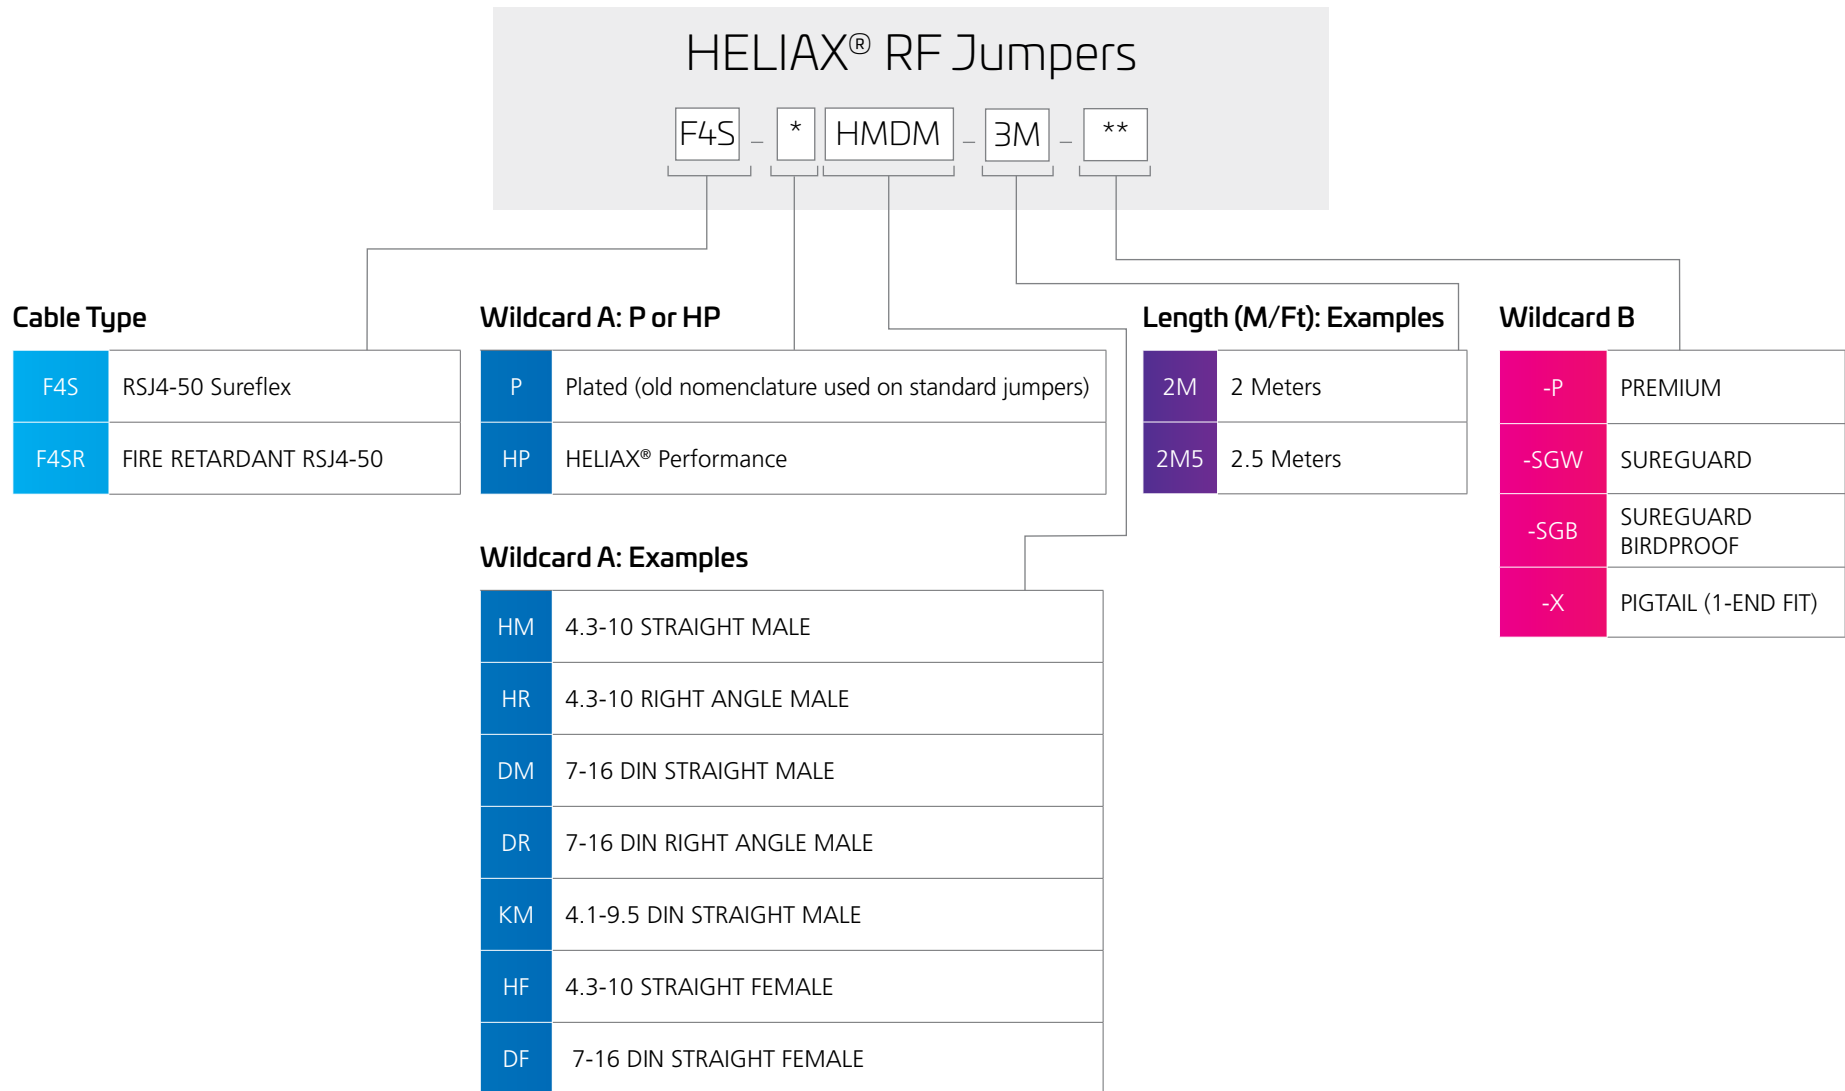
HELIAX® RF Jumpers

F4S – * HMDM – 3M – **

Cable Type

| F4S | RSJ4-50 Sureflex |
|---|---|
| F4SR | FIRE RETARDANT RSJ4-50 |

Wildcard A: P or HP

| P | Plated (old nomenclature used on standard jumpers) |
|---|---|
| HP | HELIAX® Performance |

Length (M/Ft): Examples

| 2M | 2 Meters |
|---|---|
| 2M5 | 2.5 Meters |

Wildcard B

| -P | PREMIUM |
|---|---|
| -SGW | SUREGUARD |
| -SGB | SUREGUARD BIRDPROOF |
| -X | PIGTAIL (1-END FIT) |

Wildcard A: Examples

| HM | 4.3-10 STRAIGHT MALE |
|---|---|
| HR | 4.3-10 RIGHT ANGLE MALE |
| DM | 7-16 DIN STRAIGHT MALE |
| DR | 7-16 DIN RIGHT ANGLE MALE |
| KM | 4.1-9.5 DIN STRAIGHT MALE |
| HF | 4.3-10 STRAIGHT FEMALE |
| DF | 7-16 DIN STRAIGHT FEMALE |